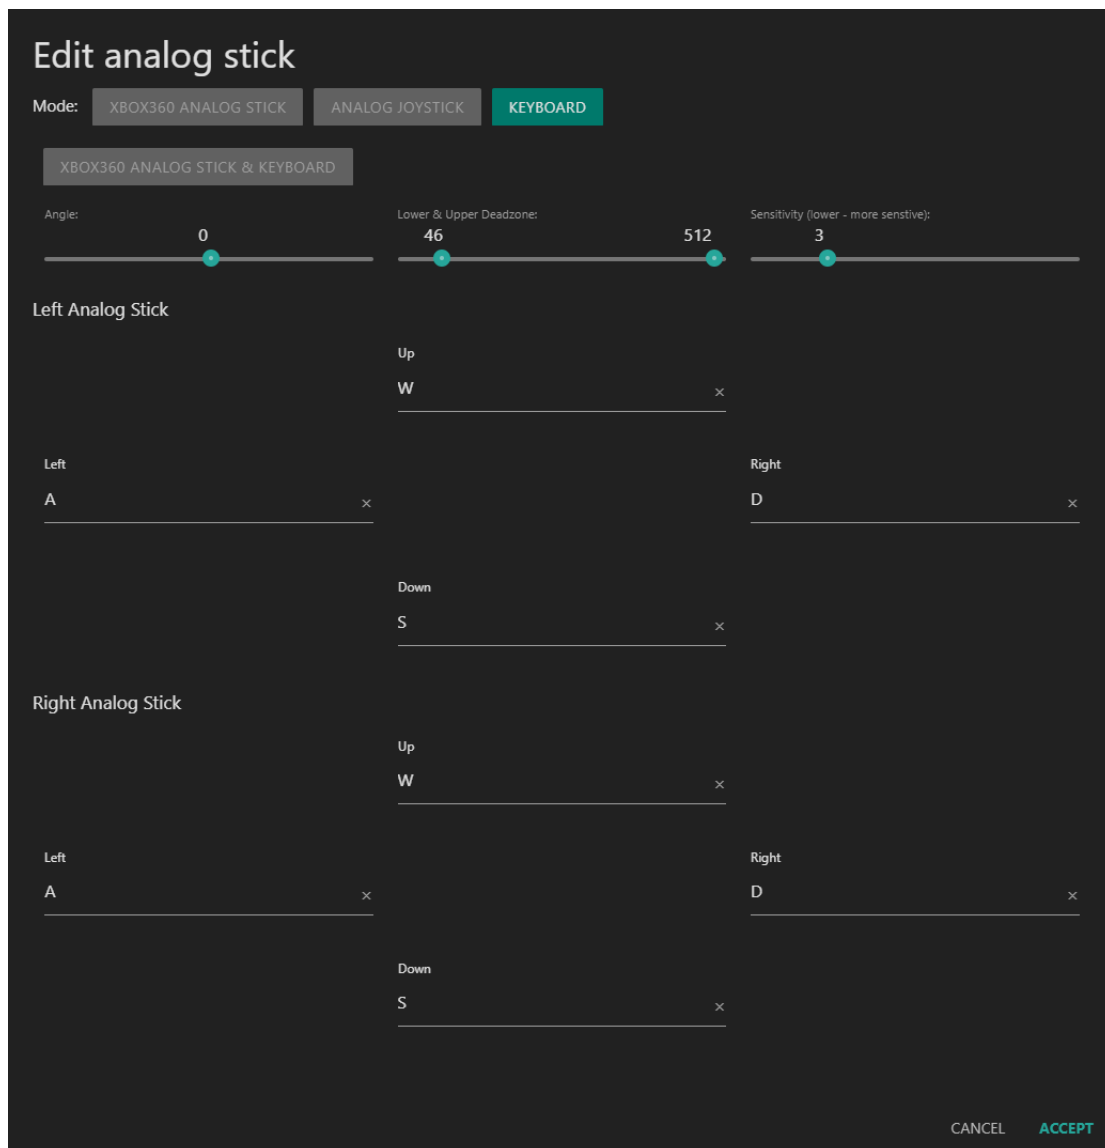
Edit analog stick

Mode: XBOX360 ANALOG STICK ANALOG JOYSTICK KEYBOARD

XBOX360 ANALOG STICK & KEYBOARD

Angle:
0

Lower & Upper Deadzone:
46 512

Sensitivity (lower - more senstive):
3

Left Analog Stick

Up
W ×

Left
A ×

Right
D ×

Down
S ×

Right Analog Stick

Up
W ×

Left
A ×

Right
D ×

Down
S ×

CANCEL ACCEPT